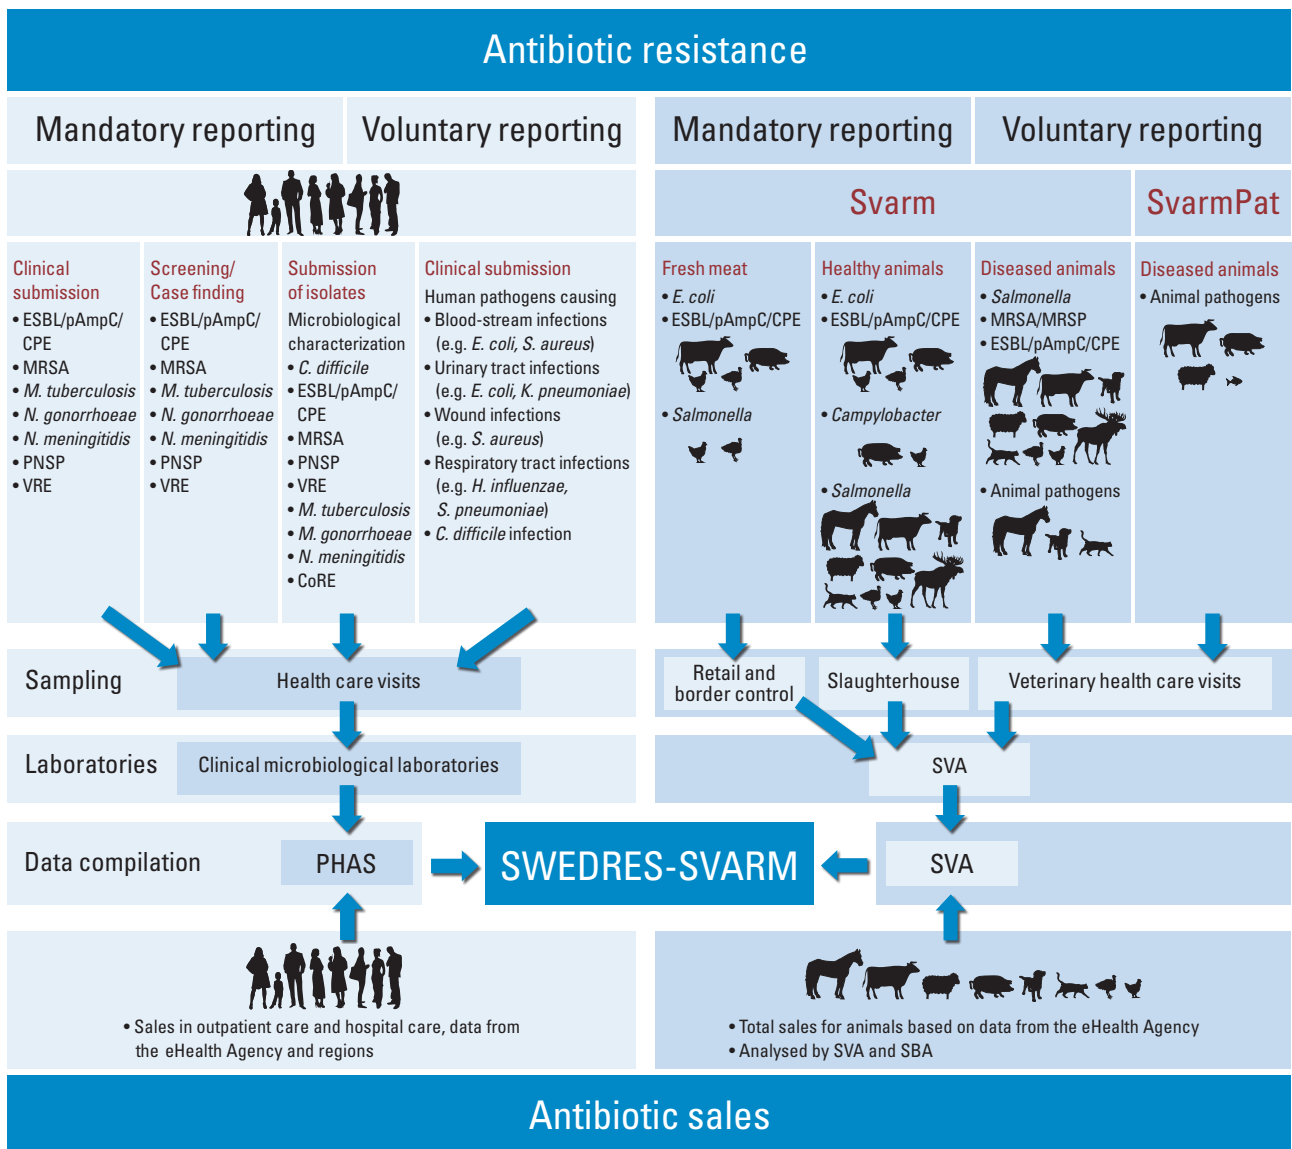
Antibiotic resistance

Mandatory reporting

Voluntary reporting

Mandatory reporting

Voluntary reporting

Svarm

SvarmPat

Clinical submission
• ESBL/pAmpC/CPE
• MRSA
• M. tuberculosis
• N. gonorrhoeae
• N. meningitidis
• PNSP
• VRE

Screening/ Case finding
• ESBL/pAmpC/CPE
• MRSA
• M. tuberculosis
• N. gonorrhoeae
• N. meningitidis
• PNSP
• VRE

Submission of isolates
Microbiological characterization
• C. difficile
• ESBL/pAmpC/CPE
• MRSA
• PNSP
• VRE
• M. tuberculosis
• M. gonorrhoeae
• N. meningitidis
• CoRE

Clinical submission
Human pathogens causing
• Blood-stream infections (e.g. E. coli, S. aureus)
• Urinary tract infections (e.g. E. coli, K. pneumoniae)
• Wound infections (e.g. S. aureus)
• Respiratory tract infections (e.g. H. influenzae, S. pneumoniae)
• C. difficile infection

Fresh meat
• E. coli
• ESBL/pAmpC/CPE
• Salmonella

Healthy animals
• E. coli
• ESBL/pAmpC/CPE
• Campylobacter
• Salmonella

Diseased animals
• Salmonella
• MRSA/MRSP
• ESBL/pAmpC/CPE
• Animal pathogens

Diseased animals
• Animal pathogens

Sampling

Health care visits

Retail and border control

Slaughterhouse

Veterinary health care visits

Laboratories

Clinical microbiological laboratories

SVA

Data compilation

PHAS

SWEDRES-SVARM

SVA

• Sales in outpatient care and hospital care, data from the eHealth Agency and regions

• Total sales for animals based on data from the eHealth Agency
• Analysed by SVA and SBA

Antibiotic sales